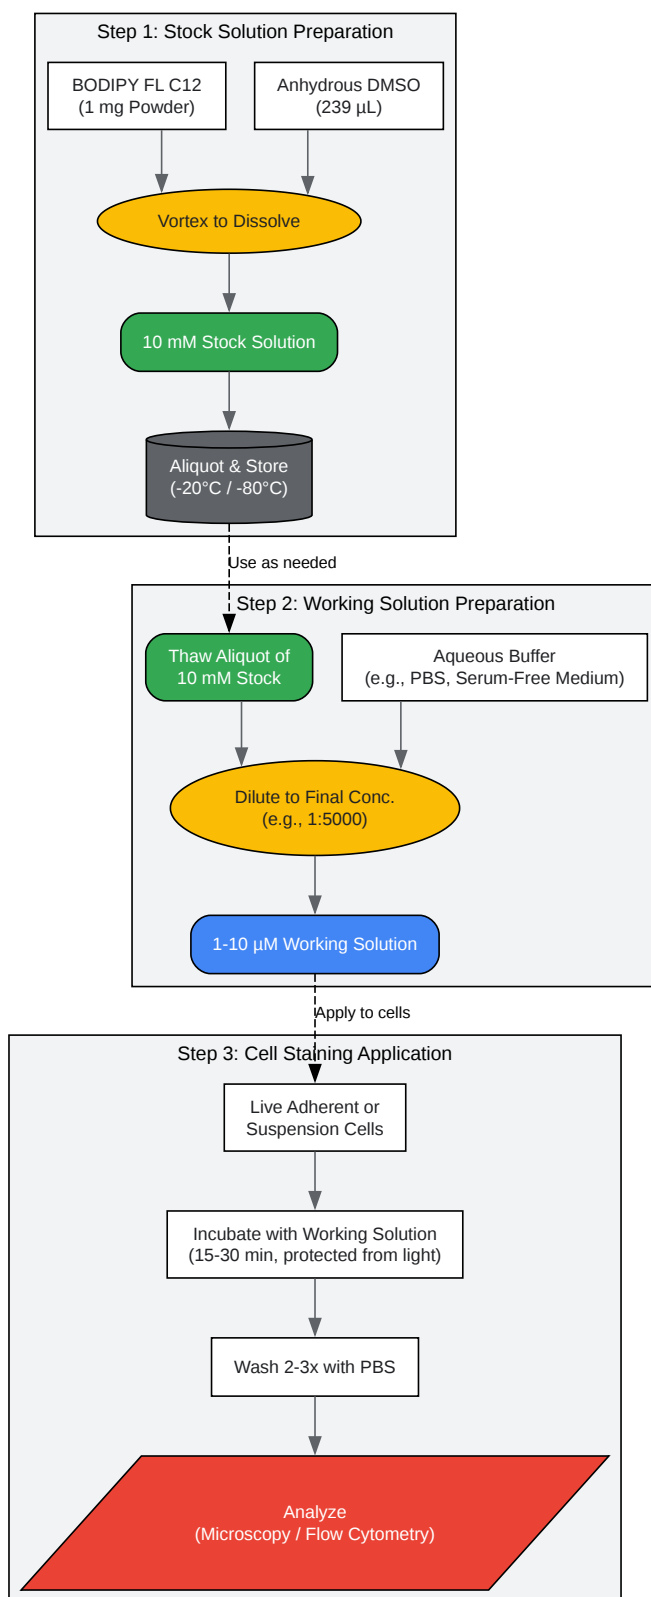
Step 1: Stock Solution Preparation

BODIPY FL C12
(1 mg Powder)

Anhydrous DMSO
(239 µL)

Vortex to Dissolve

10 mM Stock Solution

Aliquot & Store
(-20°C / -80°C)

Use as needed

Step 2: Working Solution Preparation

Thaw Aliquot of
10 mM Stock

Aqueous Buffer
(e.g., PBS, Serum-Free Medium)

Dilute to Final Conc.
(e.g., 1:5000)

1-10 µM Working Solution

Apply to cells

Step 3: Cell Staining Application

Live Adherent or
Suspension Cells

Incubate with Working Solution
(15-30 min, protected from light)

Wash 2-3x with PBS

Analyze
(Microscopy / Flow Cytometry)